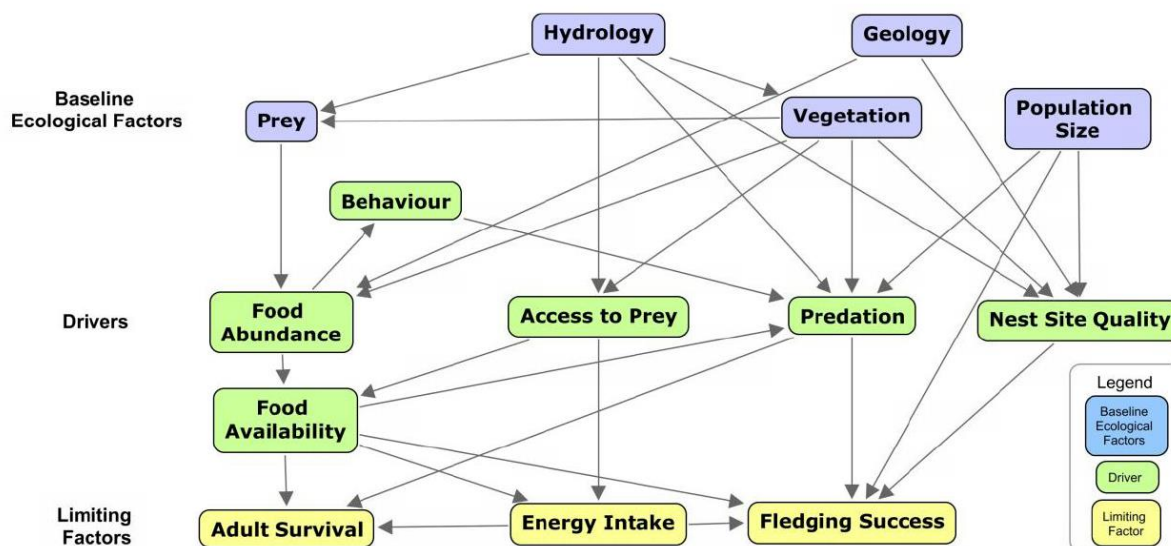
Hydrology

Geology

Baseline Ecological Factors

Prey

Vegetation

Population Size

Behaviour

Drivers

Food Abundance

Access to Prey

Predation

Nest Site Quality

Food Availability

Legend

Baseline Ecological Factors

Driver

Limiting Factor

Limiting Factors

Adult Survival

Energy Intake

Fledging Success